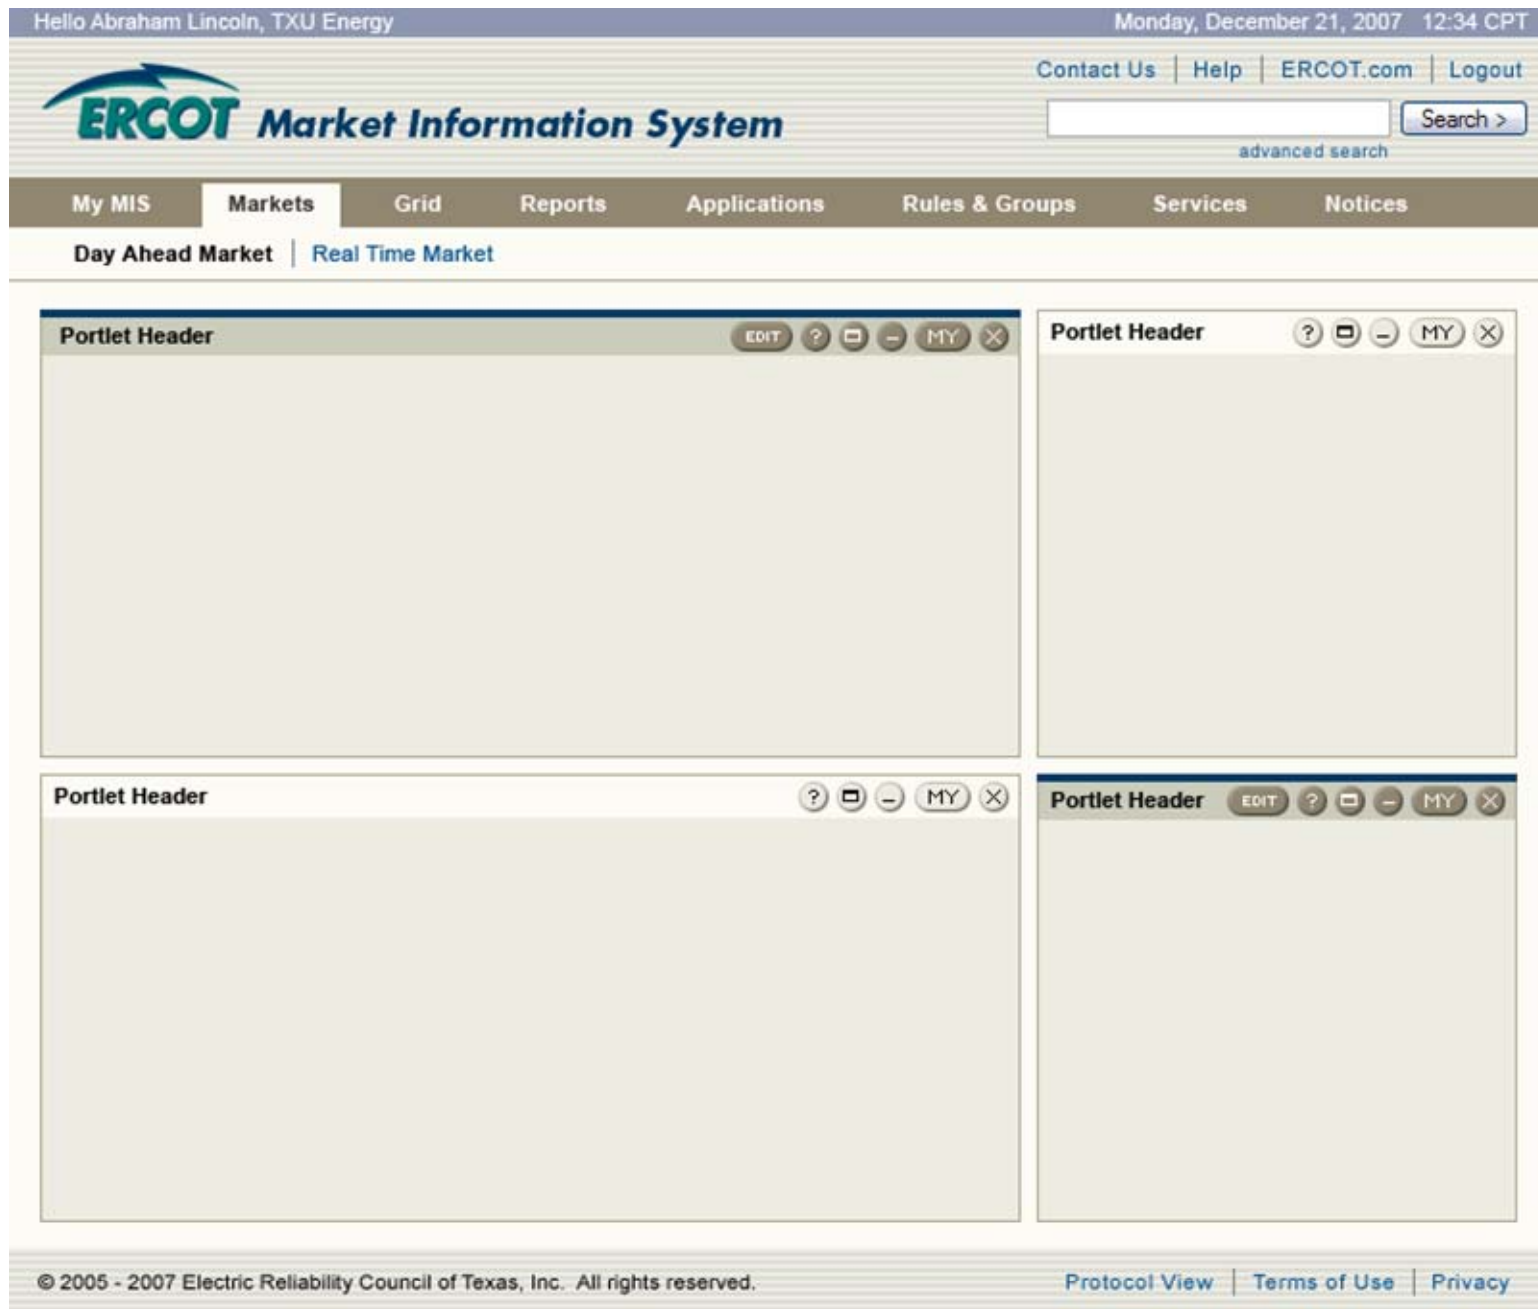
Hello Abraham Lincoln, TXU Energy

Monday, December 21, 2007 12:34 CPT

Contact Us | Help | ERCOT.com | Logout

ERCOT Market Information System

Search >

advanced search

My MIS Markets Grid Reports Applications Rules & Groups Services Notices

Day Ahead Market | Real Time Market

Portlet Header EDIT ? MY

Portlet Header ? MY

Portlet Header ? MY

Portlet Header EDIT ? MY

© 2005 - 2007 Electric Reliability Council of Texas, Inc. All rights reserved.

Protocol View | Terms of Use | Privacy